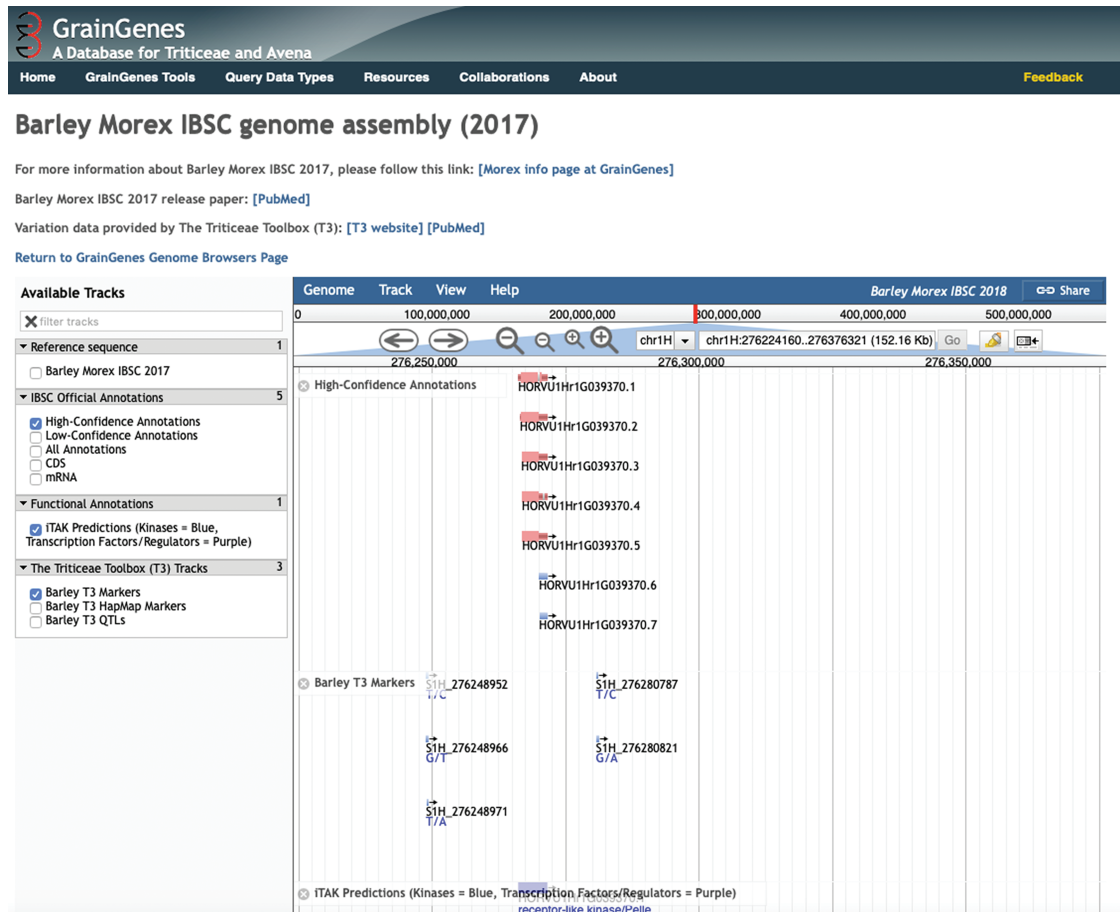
GrainGenes
A Database for Triticeae and Avena

Home GrainGenes Tools Query Data Types Resources Collaborations About Feedback

Barley Morex IBSC genome assembly (2017)

For more information about Barley Morex IBSC 2017, please follow this link: [Morex info page at GrainGenes]

Barley Morex IBSC 2017 release paper: [PubMed]

Variation data provided by The Triticeae Toolbox (T3): [T3 website] [PubMed]

Return to GrainGenes Genome Browsers Page

Available Tracks
filter tracks
Reference sequence 1
Barley Morex IBSC 2017
IBSC Official Annotations 5
High-Confidence Annotations
Low-Confidence Annotations
All Annotations
CDS
mRNA
Functional Annotations 1
iTAK Predictions (Kinases = Blue, Transcription Factors/Regulators = Purple)
The Triticeae Toolbox (T3) Tracks 3
Barley T3 Markers
Barley T3 HapMap Markers
Barley T3 QTLs

Genome Track View Help Barley Morex IBSC 2018 Share
0 100,000,000 200,000,000 300,000,000 400,000,000 500,000,000
chr1H chr1H:276224160..276376321 (152.16 Kb) Go
276,250,000 276,300,000 276,350,000

High-Confidence Annotations
HORVU1Hr1G039370.1
HORVU1Hr1G039370.2
HORVU1Hr1G039370.3
HORVU1Hr1G039370.4
HORVU1Hr1G039370.5
HORVU1Hr1G039370.6
HORVU1Hr1G039370.7

Barley T3 Markers
S1H_276248952
T/C
S1H_276280787
T/C
S1H_276248966
G/T
S1H_276280821
G/A
S1H_276248971
T/A

iTAK Predictions (Kinases = Blue, Transcription Factors/Regulators = Purple)
receptor-like kinase/Pelle